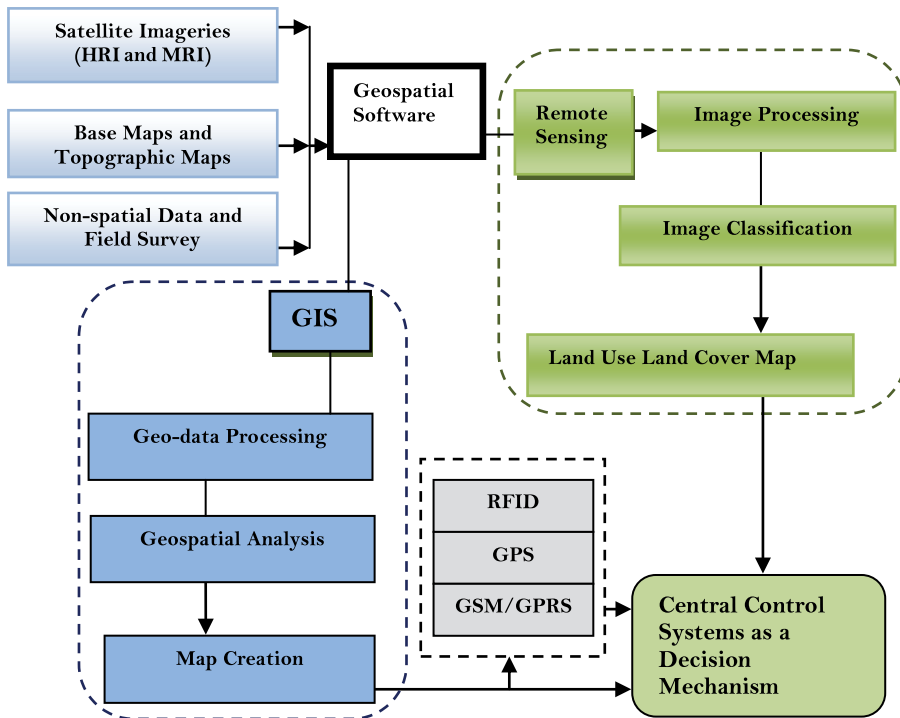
Satellite Imageries (HRI and MRI)

Base Maps and Topographic Maps

Non-spatial Data and Field Survey

Geospatial Software

Remote Sensing

Image Processing

Image Classification

Land Use Land Cover Map

GIS

Geo-data Processing

Geospatial Analysis

Map Creation

RFID

GPS

GSM/GPRS

Central Control Systems as a Decision Mechanism